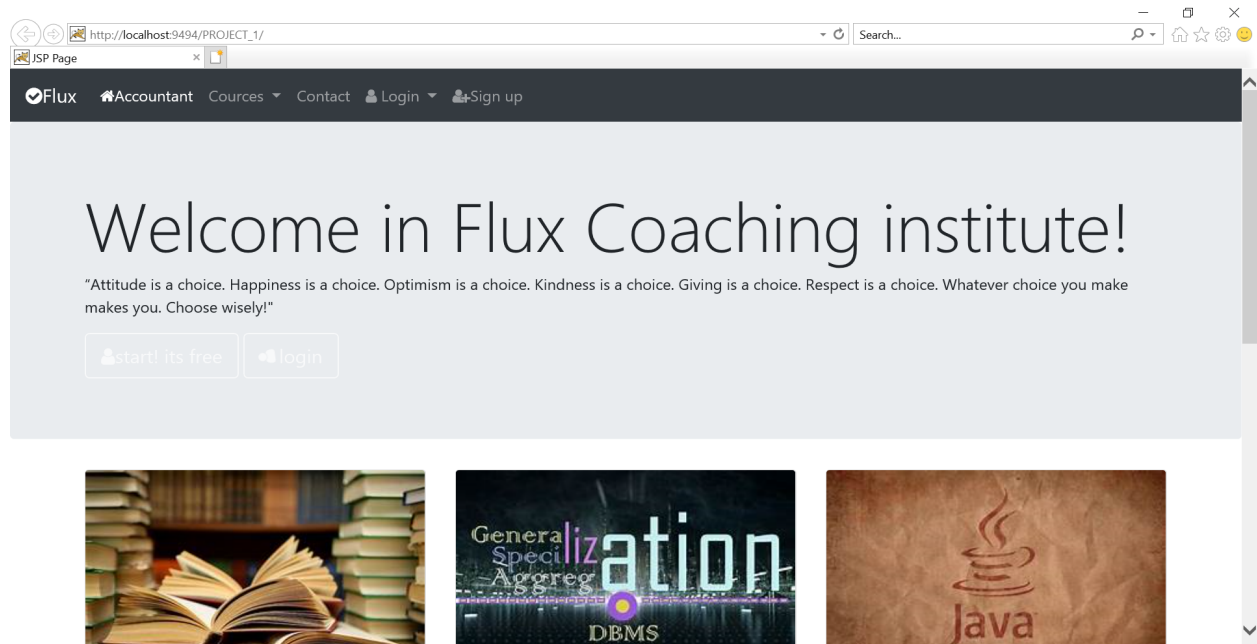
http://localhost:9494/PROJECT_1/

Search...

JSP Page

Flux Accountant Cources Contact Login Sign up

Welcome in Flux Coaching institute!

"Attitude is a choice. Happiness is a choice. Optimism is a choice. Kindness is a choice. Giving is a choice. Respect is a choice. Whatever choice you make makes you. Choose wisely!"

start! its free login

Generalization
Specialization
Aggregation
DBMS

Java